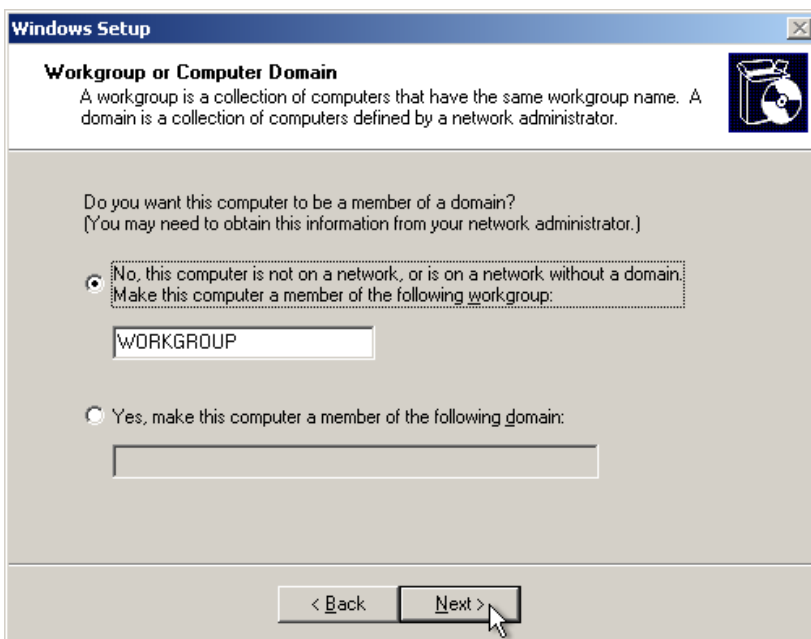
Windows Setup

Workgroup or Computer Domain
A workgroup is a collection of computers that have the same workgroup name. A domain is a collection of computers defined by a network administrator.

Do you want this computer to be a member of a domain?
(You may need to obtain this information from your network administrator.)

No, this computer is not on a network, or is on a network without a domain. Make this computer a member of the following workgroup:

WORKGROUP

Yes, make this computer a member of the following domain:

< Back

Next >